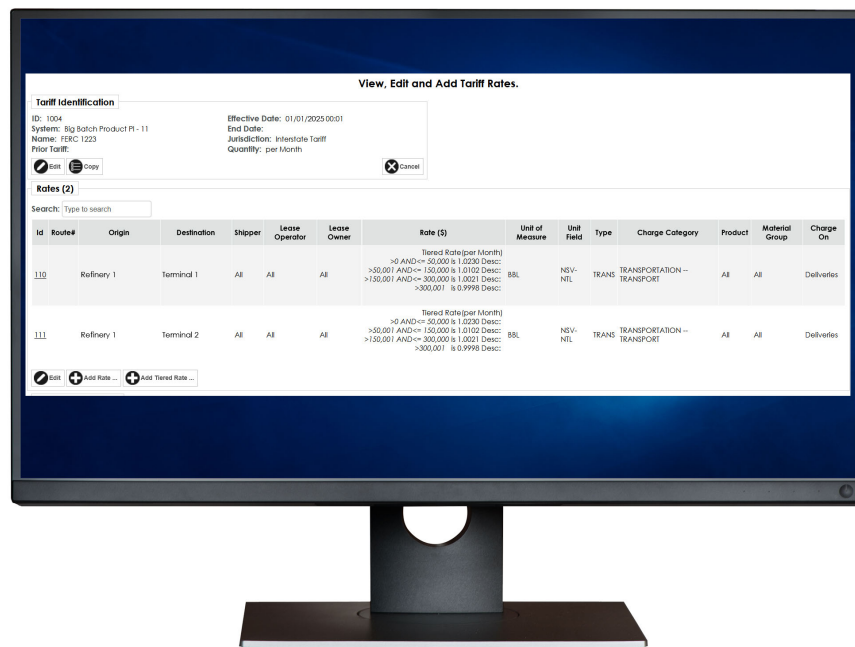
View, Edit and Add Tariff Rates.

Tariff Identification

ID: 1004
System: Big Batch Product PI - 11
Name: FERC 1223
Prior Tariff:

Effective Date: 01/01/2025 00:01
End Date:
Jurisdiction: Interstate Tariff
Quantity: per Month

Edit Copy Cancel

Rates (2)

Search: Type to search

| Id | Route# | Origin | Destination | Shipper | Lease Operator | Lease Owner | Rate ($) | Unit of Measure | Unit Field | Type | Charge Category | Product | Material Group | Charge On |
|---|---|---|---|---|---|---|---|---|---|---|---|---|---|---|
| 110 | | Refinery 1 | Terminal 1 | All | All | All | Tiered Rate(per Month) >0 AND<= 50,000 is 1.0230 Desc: >50,001 AND<= 150,000 is 1.0102 Desc: >150,001 AND<= 300,000 is 1.0021 Desc: >300,001 is 0.9998 Desc: | BBL | NSV-NTL | TRANS | TRANSPORTATION -- TRANSPORT | All | All | Deliveries |
| 111 | | Refinery 1 | Terminal 2 | All | All | All | Tiered Rate(per Month) >0 AND<= 50,000 is 1.0230 Desc: >50,001 AND<= 150,000 is 1.0102 Desc: >150,001 AND<= 300,000 is 1.0021 Desc: >300,001 is 0.9998 Desc: | BBL | NSV-NTL | TRANS | TRANSPORTATION -- TRANSPORT | All | All | Deliveries |

Edit Add Rate ... Add Tiered Rate ...